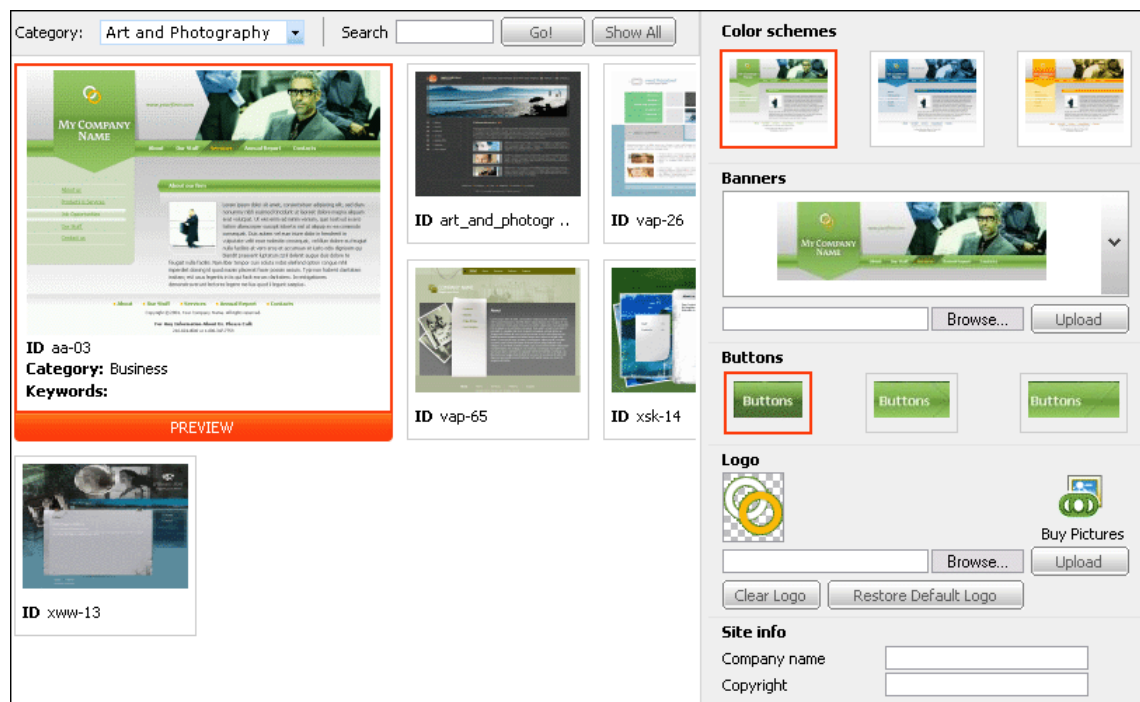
Category: Art and Photography Search Go! Show All

MY COMPANY NAME

About Our Staff Services Annual Report Contacts

ID aa-03
Category: Business
Keywords:

PREVIEW

ID art_and_photogr ..

ID vap-26

ID vap-65

ID xsk-14

ID xww-13

Color schemes

Banners

MY COMPANY NAME

Browse... Upload

Buttons

Buttons Buttons Buttons

Logo

Buy Pictures

Browse... Upload

Clear Logo Restore Default Logo

Site info

Company name

Copyright